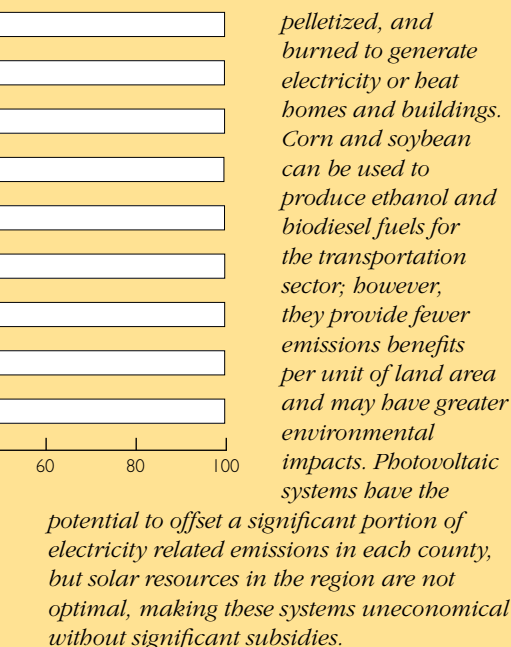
60 80 100

pelletized, and burned to generate electricity or heat homes and buildings. Corn and soybean can be used to produce ethanol and biodiesel fuels for the transportation sector; however, they provide fewer emissions benefits per unit of land area and may have greater environmental impacts. Photovoltaic systems have the potential to offset a significant portion of electricity related emissions in each county, but solar resources in the region are not optimal, making these systems uneconomical without significant subsidies.